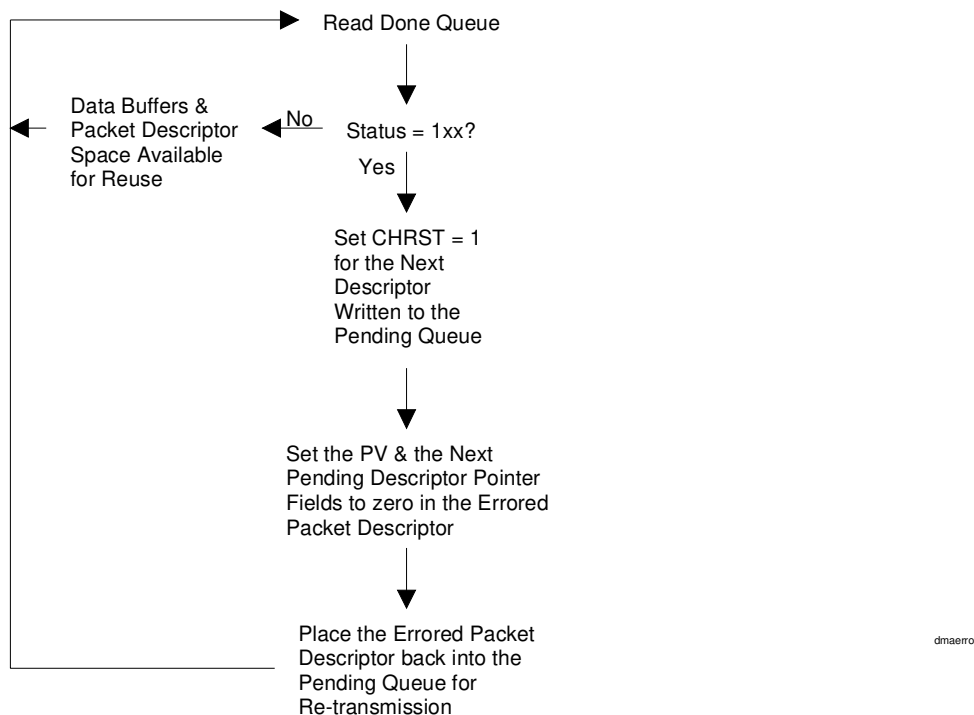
Read Done Queue

Data Buffers & Packet Descriptor Space Available for Reuse

No

Status = 1xx?

Yes

Set CHRST = 1 for the Next Descriptor Written to the Pending Queue

Set the PV & the Next Pending Descriptor Pointer Fields to zero in the Errored Packet Descriptor

Place the Errored Packet Descriptor back into the Pending Queue for Re-transmission

dmaerro